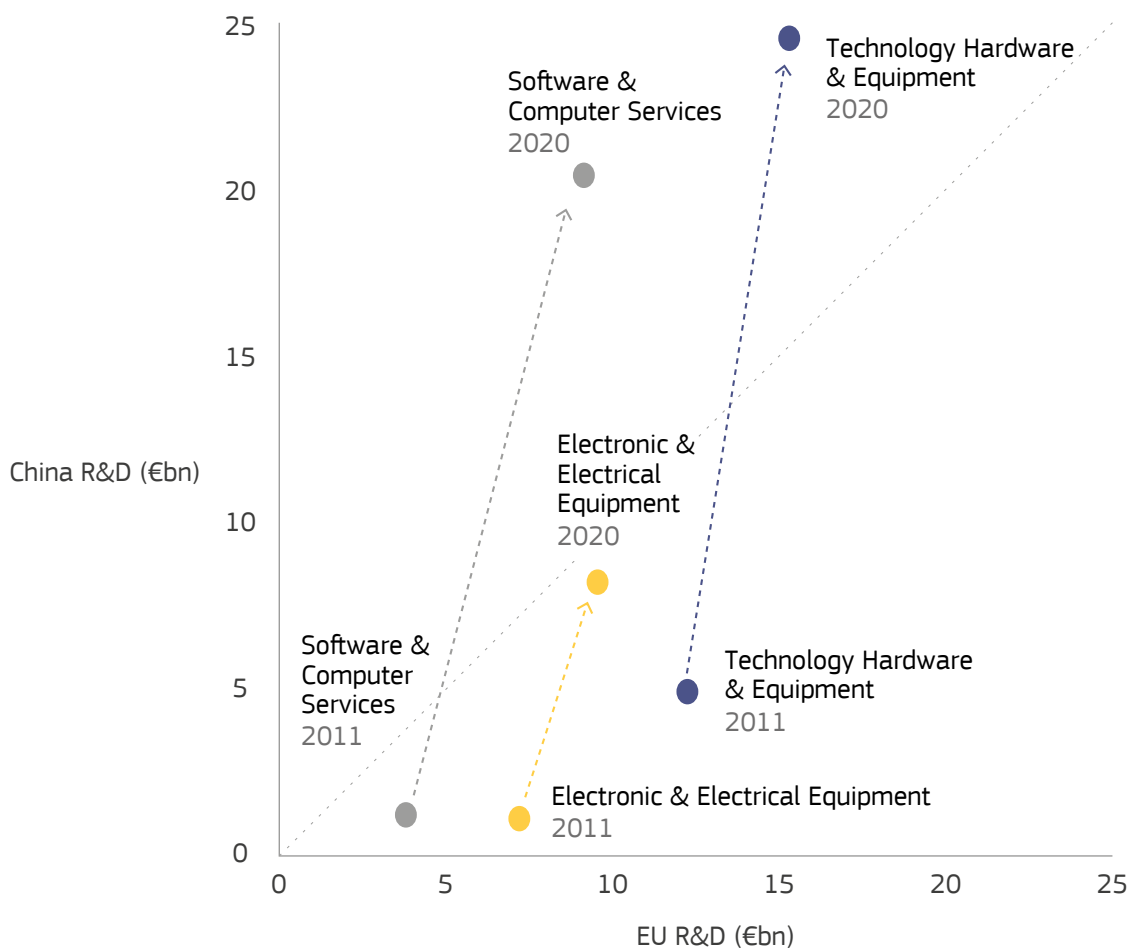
25

20

15

10

5

0

China R&D (€bn)

Technology Hardware & Equipment 2020

Software & Computer Services 2020

Electronic & Electrical Equipment 2020

Software & Computer Services 2011

Technology Hardware & Equipment 2011

Electronic & Electrical Equipment 2011

0 5 10 15 20 25

EU R&D (€bn)